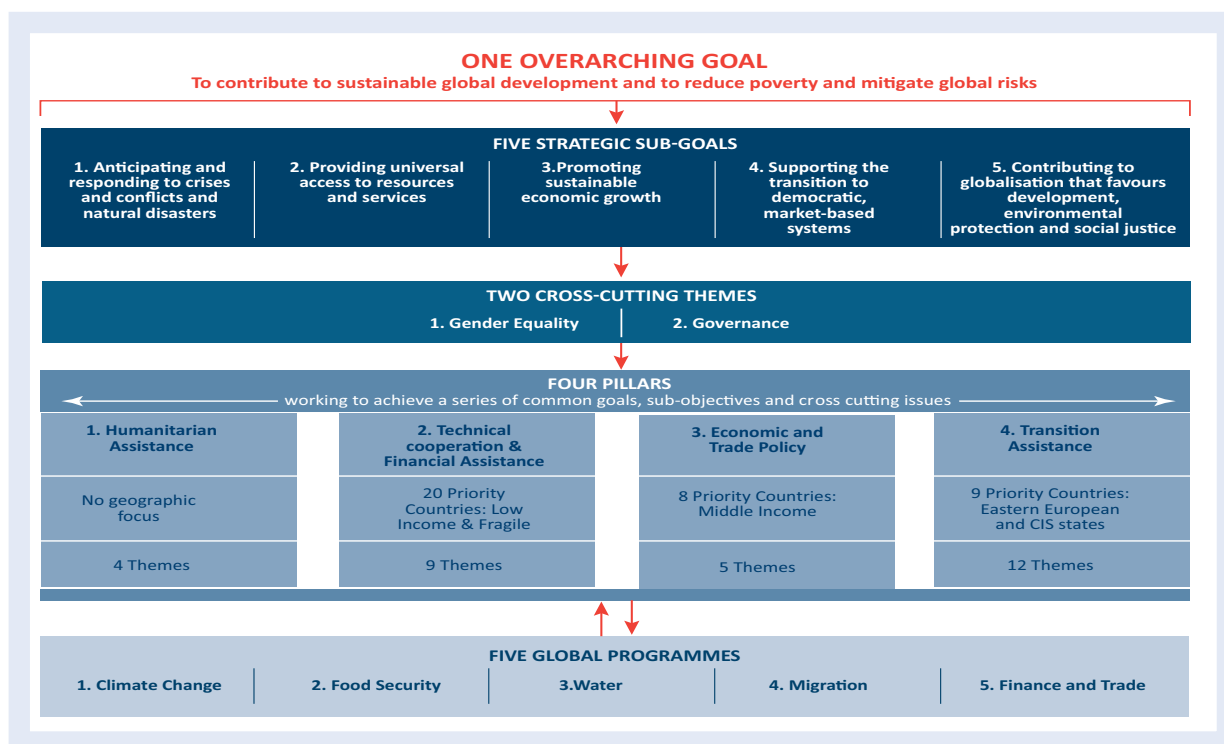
ONE OVERARCHING GOAL
To contribute to sustainable global development and to reduce poverty and mitigate global risks

FIVE STRATEGIC SUB-GOALS

1. Anticipating and responding to crises and conflicts and natural disasters

2. Providing universal access to resources and services

3.Promoting sustainable economic growth

4. Supporting the transition to democratic, market-based systems

5. Contributing to globalisation that favours development, environmental protection and social justice

TWO CROSS-CUTTING THEMES

1. Gender Equality

2. Governance

FOUR PILLARS
working to achieve a series of common goals, sub-objectives and cross cutting issues

| 1. Humanitarian Assistance | 2. Technical cooperation & Financial Assistance | 3. Economic and Trade Policy | 4. Transition Assistance |
|---|---|---|---|
| No geographic focus | 20 Priority Countries: Low Income & Fragile | 8 Priority Countries: Middle Income | 9 Priority Countries: Eastern European and CIS states |
| 4 Themes | 9 Themes | 5 Themes | 12 Themes |

FIVE GLOBAL PROGRAMMES

1. Climate Change

2. Food Security

3.Water

4. Migration

5. Finance and Trade